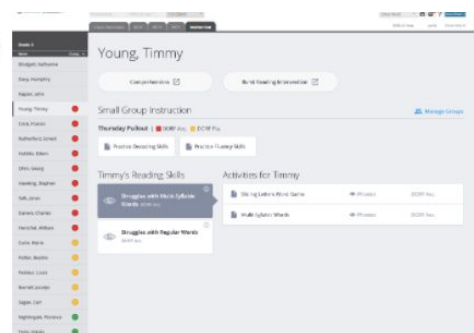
Young, Timmy

Comprehension

Bend Reading Intervention

Small Group Instruction

Manage Groups

Thursday Pullout

Practice Decoding Skills

Practice Fluency Skills

Timmy's Reading Skills

Struggles with Multi-Syllable Words

Struggles with Regular Words

Activities for Timmy

Sliding Letters Word Game

Multi-Syllable Words

Young, Timmy

Curie, Marie

Pasteur, Louis

Sagan, Carl

Nightingale, Florence

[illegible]